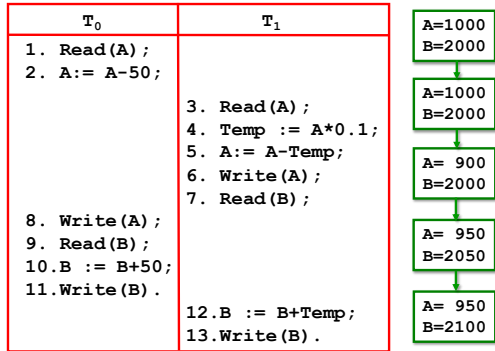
| $T_0$ | $T_1$ |
|---|---|
| 1. Read(A);<br>2. A:= A-50; | |
| | 3. Read(A);<br>4. Temp := A*0.1;<br>5. A:= A-Temp;<br>6. Write(A);<br>7. Read(B); |
| 8. Write(A);<br>9. Read(B);<br>10.B := B+50;<br>11.Write(B). | |
| | 12.B := B+Temp;<br>13.Write(B). |

A=1000
B=2000

A=1000
B=2000

A= 900
B=2000

A= 950
B=2050

A= 950
B=2100